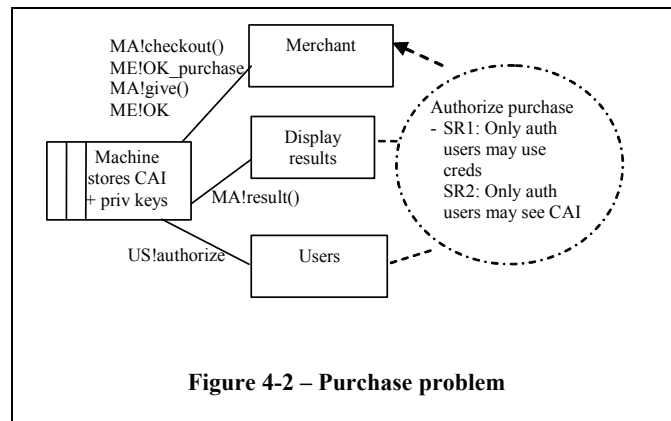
MA!checkout()
ME!OK_purchase
MA!give()
ME!OK

Merchant

Machine stores CAI + priv keys

Display results

MA!result()

US!authorize

Users

Authorize purchase
- SR1: Only auth users may use creds
SR2: Only auth users may see CAI

**Figure 4-2 – Purchase problem**